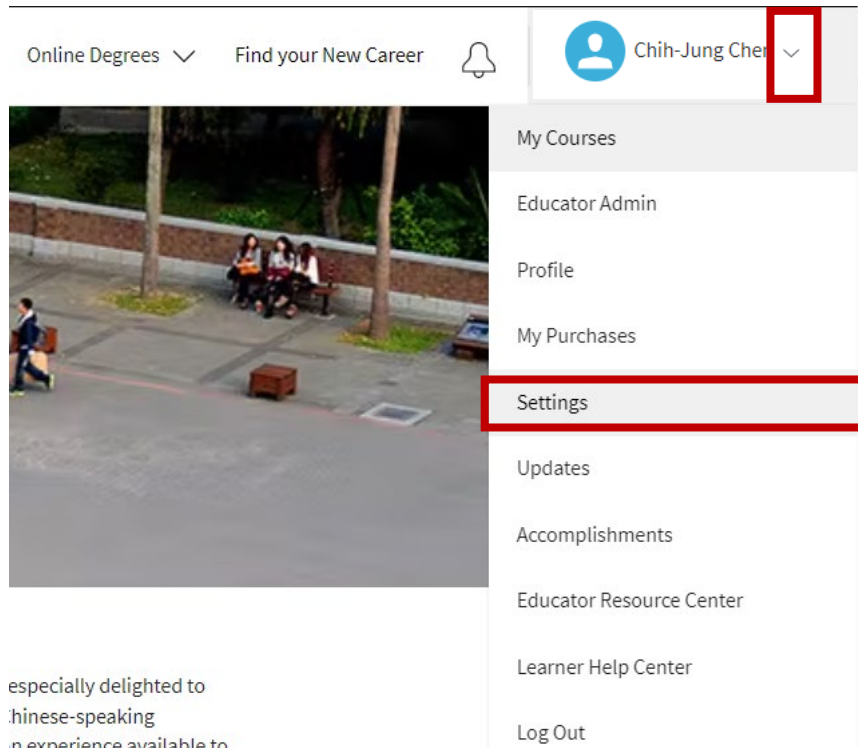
Online Degrees Find your New Career Chih-Jung Cher

My Courses

Educator Admin

Profile

My Purchases

Settings

Updates

Accomplishments

Educator Resource Center

Learner Help Center

Log Out

especially delighted to
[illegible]hinese-speaking
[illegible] experience available to